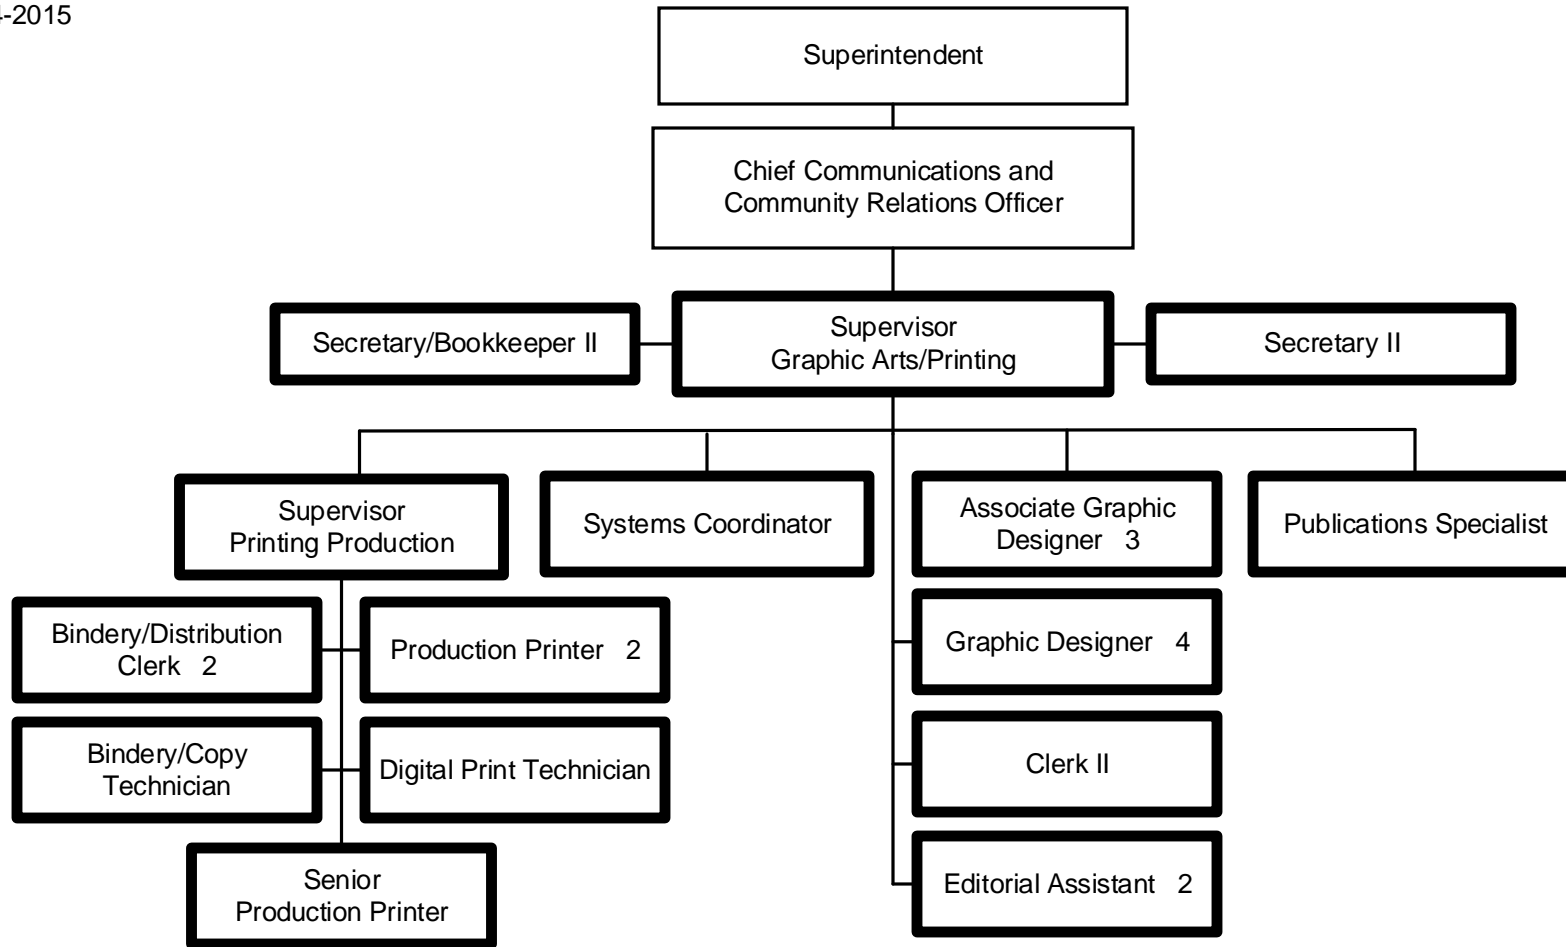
-2015

Superintendent

Chief Communications and Community Relations Officer

Secretary/Bookkeeper II

Supervisor Graphic Arts/Printing

Secretary II

Supervisor Printing Production

Systems Coordinator

Associate Graphic Designer 3

Publications Specialist

Bindery/Distribution Clerk 2

Production Printer 2

Graphic Designer 4

Bindery/Copy Technician

Digital Print Technician

Clerk II

Senior Production Printer

Editorial Assistant 2